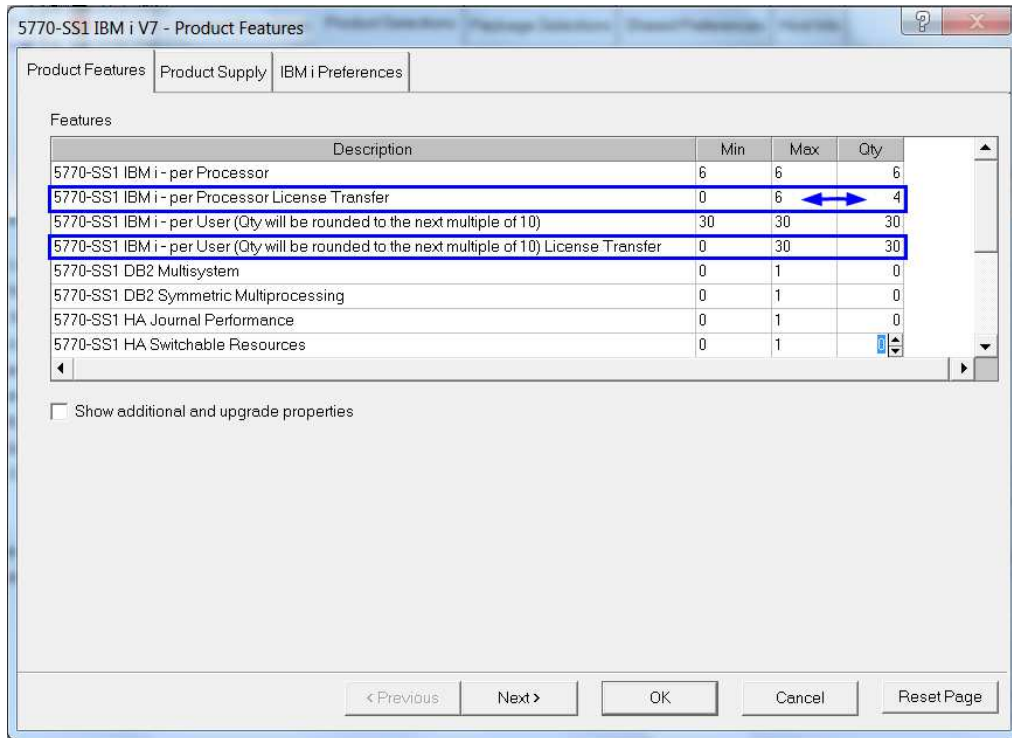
5770-SS1 IBM i V7 - Product Features

Product Features | Product Supply | IBM i Preferences

Features

| Description | Min | Max | Qty |
|---|---|---|---|
| 5770-SS1 IBM i - per Processor | 6 | 6 | 6 |
| 5770-SS1 IBM i - per Processor License Transfer | 0 | 6 | 4 |
| 5770-SS1 IBM i - per User (Qty will be rounded to the next multiple of 10) | 30 | 30 | 30 |
| 5770-SS1 IBM i - per User (Qty will be rounded to the next multiple of 10) License Transfer | 0 | 30 | 30 |
| 5770-SS1 DB2 Multisystem | 0 | 1 | 0 |
| 5770-SS1 DB2 Symmetric Multiprocessing | 0 | 1 | 0 |
| 5770-SS1 HA Journal Performance | 0 | 1 | 0 |
| 5770-SS1 HA Switchable Resources | 0 | 1 | 0 |

Show additional and upgrade properties

< Previous | Next > | OK | Cancel | Reset Page